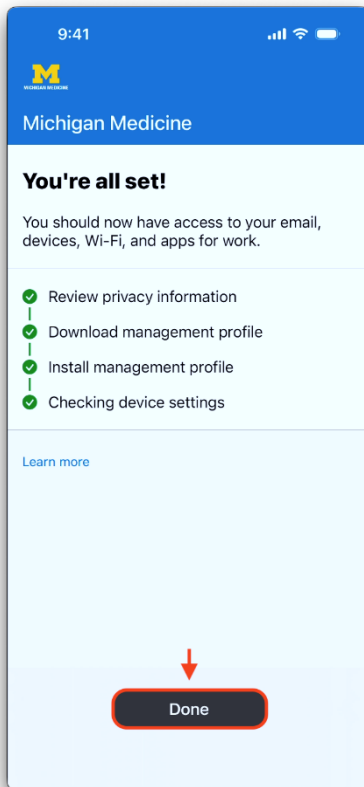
9:41

M
MICHIGAN MEDICINE

Michigan Medicine

You're all set!

You should now have access to your email, devices, Wi-Fi, and apps for work.

Review privacy information
Download management profile
Install management profile
Checking device settings

Learn more

Done